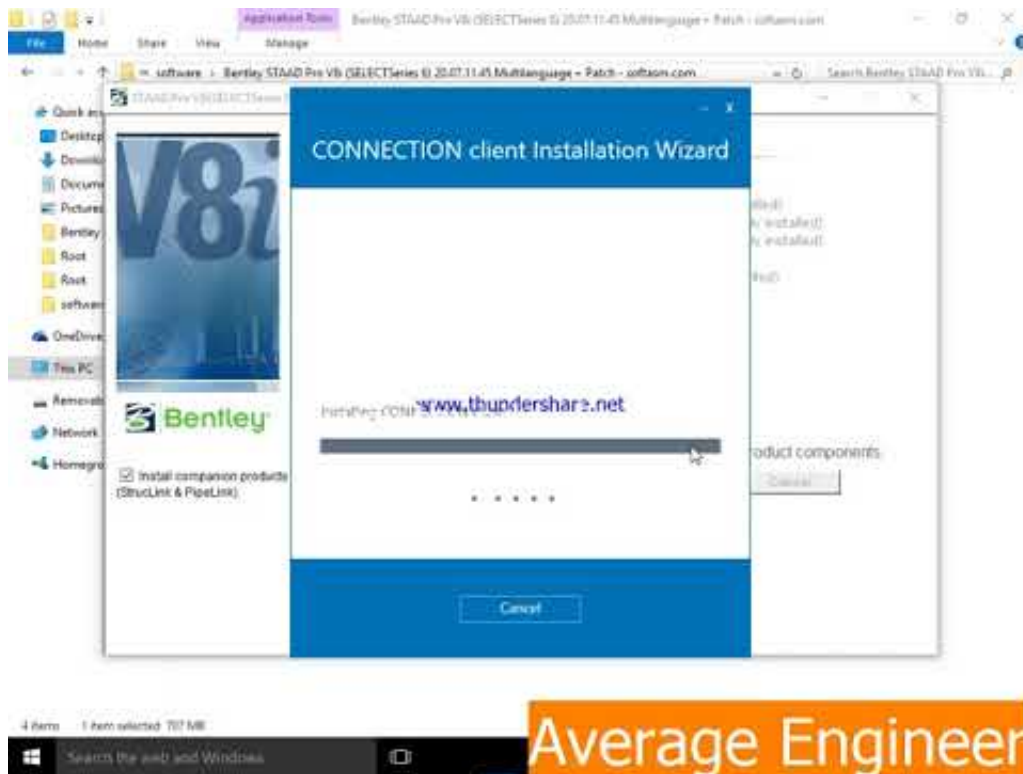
Application Tools Bentley STAAD Pro V8i (SELECTSeries 6) 20.07.11.45 Multilanguage + Patch - softasm.com

File Home Share View Manage

« software › Bentley STAAD Pro V8i (SELECTSeries 6) 20.07.11.45 Multilanguage + Patch - softasm.com

Search Bentley STAAD Pro V8i...

Quick ac
Desktop
Downlo
Docum
Pictures
Bentley
Root
Root
softwar
OneDrive
This PC
Removab
Network
Homegro

STAAD.Pro V8i(SELECTSeries

V8i

Bentley

Install companion products (StrucLink & PipeLink)

installed)
installed)
installed)

lled)

roduct components

Cancel

CONNECTION client Installation Wizard

Installing CONN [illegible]

www.thundershare.net

Cancel

4 items 1 item selected 707 MB

Search the web and Windows

Average Engineer